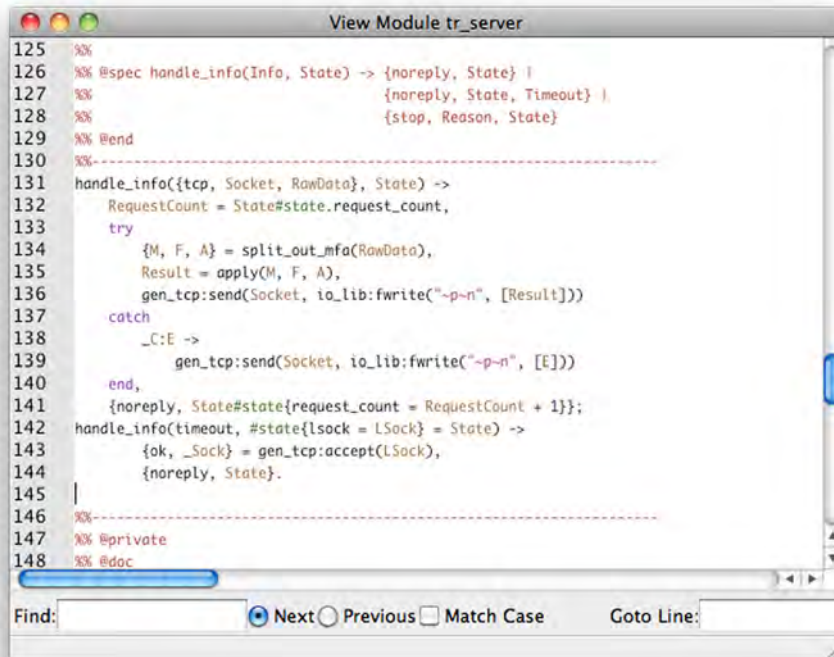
View Module tr_server

125 %%
126 %% @spec handle_info(Info, State) -> {noreply, State} |
127 %%                                   {noreply, State, Timeout} |
128 %%                                   {stop, Reason, State}
129 %% @end
130 %%-----------------------------------------------------------------
131 handle_info({tcp, Socket, RawData}, State) ->
132     RequestCount = State#state.request_count,
133     try
134         {M, F, A} = split_out_mfa(RawData),
135         Result = apply(M, F, A),
136         gen_tcp:send(Socket, io_lib:fwrite("~p~n", [Result]))
137     catch
138         _C:E ->
139             gen_tcp:send(Socket, io_lib:fwrite("~p~n", [E]))
140     end,
141     {noreply, State#state{request_count = RequestCount + 1}};
142 handle_info(timeout, #state{lsock = LSock} = State) ->
143         {ok, _Sock} = gen_tcp:accept(LSock),
144         {noreply, State}.
145
146 %%-----------------------------------------------------------------
147 %% @private
148 %% @doc

Find: Next Previous Match Case Goto Line: